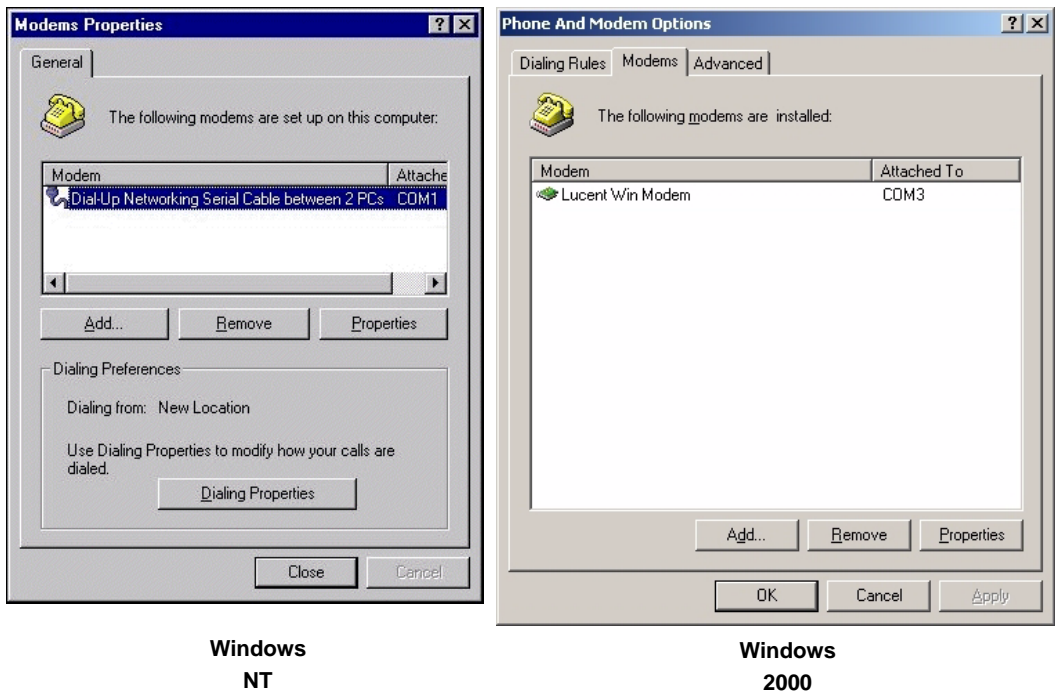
Modems Properties

?

General

The following modems are set up on this computer:

| Modem | Attache |
|---|---|
| Dial-Up Networking Serial Cable between 2 PCs | COM1 |

Add...

Remove

Properties

Dialing Preferences

Dialing from: New Location

Use Dialing Properties to modify how your calls are dialed.

Dialing Properties

Close

Cancel

Windows NT

Phone And Modem Options

?

Dialing Rules

Modems

Advanced

The following modems are installed:

| Modem | Attached To |
|---|---|
| Lucent Win Modem | COM3 |

Add...

Remove

Properties

OK

Cancel

Apply

Windows 2000